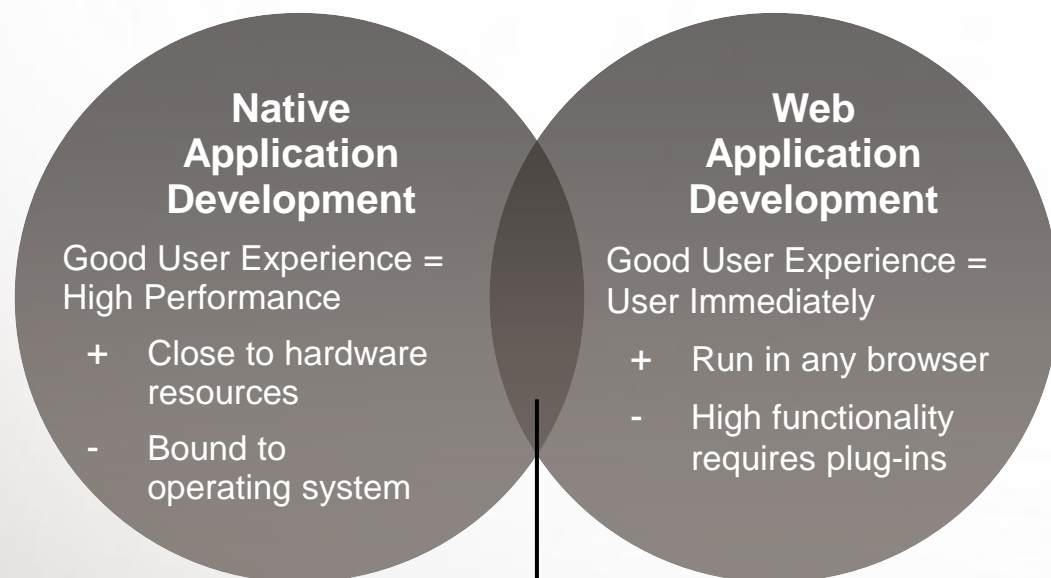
Native Application Development

Good User Experience = High Performance

+ Close to hardware resources

- Bound to operating system

Web Application Development

Good User Experience = User Immediately

+ Run in any browser

- High functionality requires plug-ins